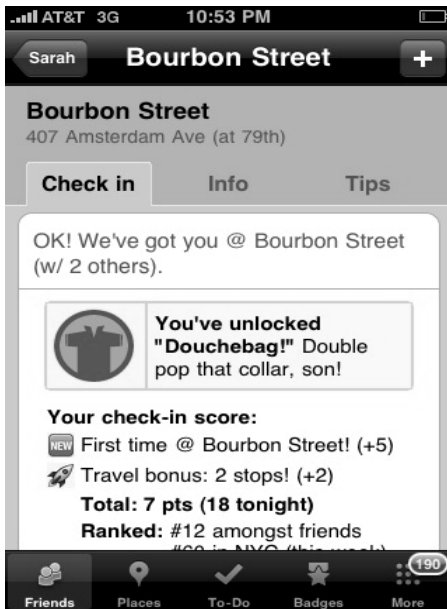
AT&T 3G 10:53 PM

Sarah Bourbon Street +

Bourbon Street
407 Amsterdam Ave (at 79th)

Check in Info Tips

OK! We've got you @ Bourbon Street (w/ 2 others).

You've unlocked "Douchebag!" Double pop that collar, son!

Your check-in score:
NEW First time @ Bourbon Street! (+5)
Travel bonus: 2 stops! (+2)
Total: 7 pts (18 tonight)
Ranked: #12 amongst friends
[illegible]

Friends Places To-Do Badges 190 More